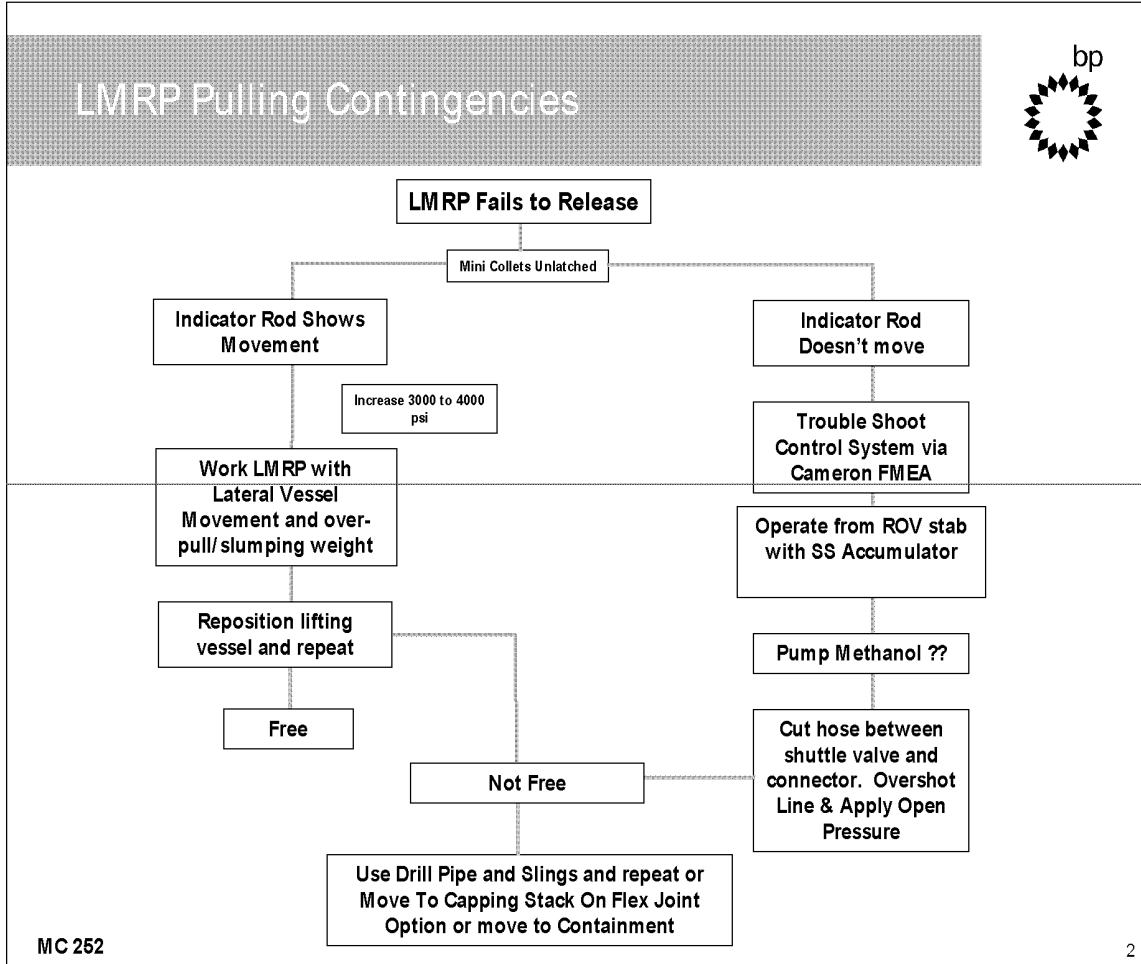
LMRP Pulling Contingencies

bp

LMRP Fails to Release

Mini Collets Unlatched

Indicator Rod Shows Movement

Increase 3000 to 4000 psi

Work LMRP with Lateral Vessel Movement and over-pull/slumping weight

Reposition lifting vessel and repeat

Free

Not Free

Use Drill Pipe and Slings and repeat or Move To Capping Stack On Flex Joint Option or move to Containment

Indicator Rod Doesn't move

Trouble Shoot Control System via Cameron FMEA

Operate from ROV stab with SS Accumulator

Pump Methanol ??

Cut hose between shuttle valve and connector. Overshot Line & Apply Open Pressure

MC 252

2